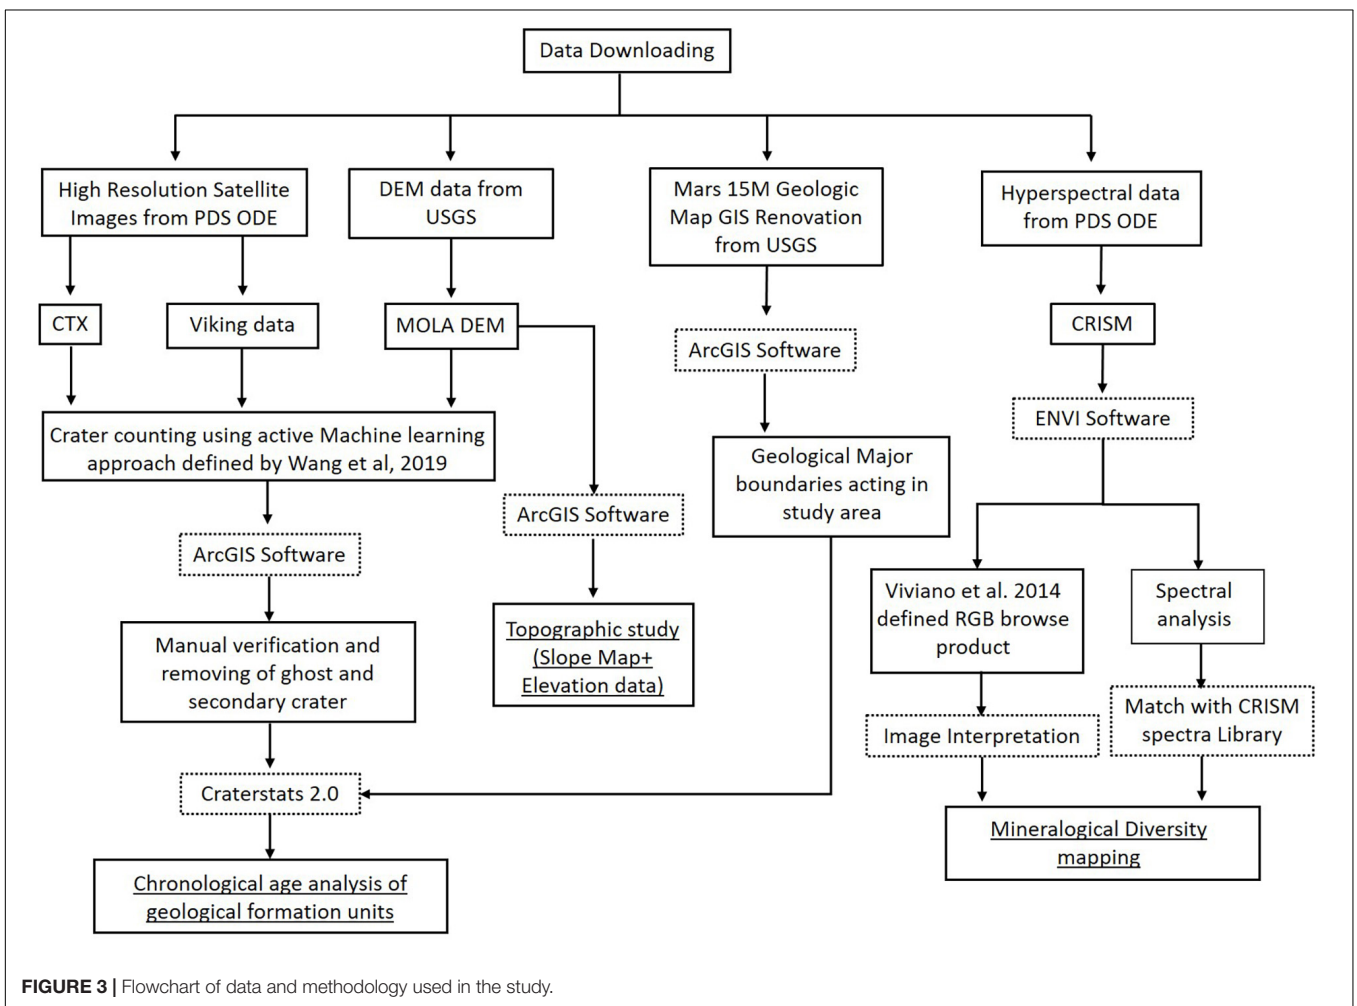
Data Downloading

High Resolution Satellite Images from PDS ODE

DEM data from USGS

Mars 15M Geologic Map GIS Renovation from USGS

Hyperspectral data from PDS ODE

CTX

Viking data

MOLA DEM

ArcGIS Software

CRISM

ENVI Software

Crater counting using active Machine learning approach defined by Wang et al, 2019

Geological Major boundaries acting in study area

ArcGIS Software

ArcGIS Software

Viviano et al. 2014 defined RGB browse product

Spectral analysis

Manual verification and removing of ghost and secondary crater

Topographic study (Slope Map+ Elevation data)

Match with CRISM spectra Library

Image Interpretation

Craterstats 2.0

Mineralogical Diversity mapping

Chronological age analysis of geological formation units

FIGURE 3 | Flowchart of data and methodology used in the study.